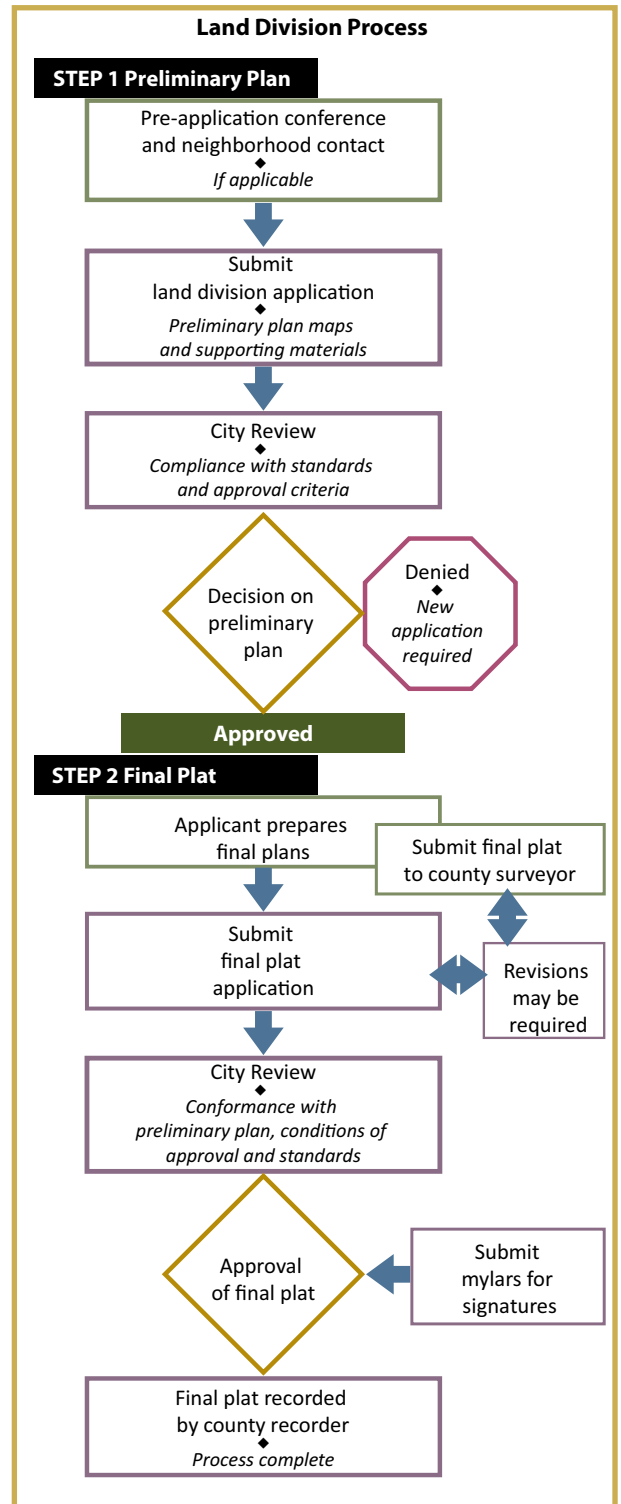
Land Division Process

STEP 1 Preliminary Plan

Pre-application conference and neighborhood contact
◆
If applicable

Submit land division application
◆
Preliminary plan maps and supporting materials

City Review
◆
Compliance with standards and approval criteria

Decision on preliminary plan

Denied
◆
New application required

Approved

STEP 2 Final Plat

Applicant prepares final plans

Submit final plat to county surveyor

Submit final plat application

Revisions may be required

City Review
◆
Conformance with preliminary plan, conditions of approval and standards

Approval of final plat

Submit mylars for signatures

Final plat recorded by county recorder
◆
Process complete